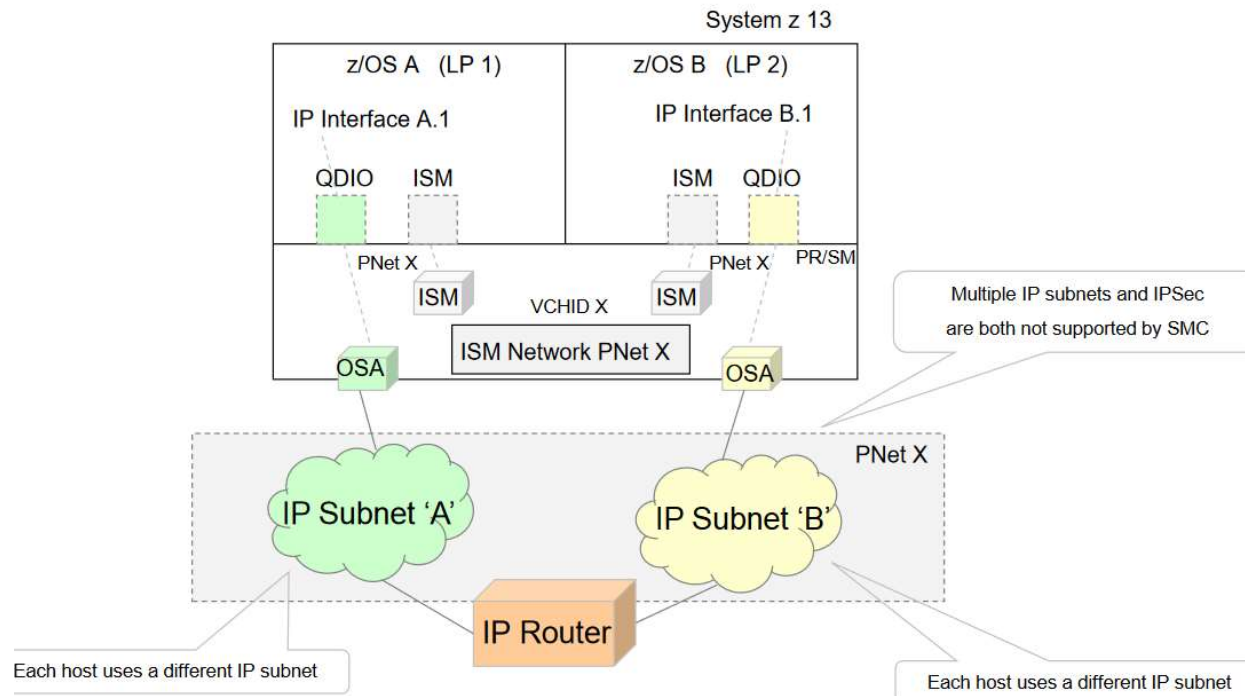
System z 13

z/OS A (LP 1)

IP Interface A.1

QDIO ISM

z/OS B (LP 2)

IP Interface B.1

ISM QDIO

PNet X

ISM

VCHID X

ISM

PNet X

PR/SM

ISM Network PNet X

OSA

OSA

Multiple IP subnets and IPSec are both not supported by SMC

PNet X

IP Subnet 'A'

IP Subnet 'B'

IP Router

Each host uses a different IP subnet

Each host uses a different IP subnet